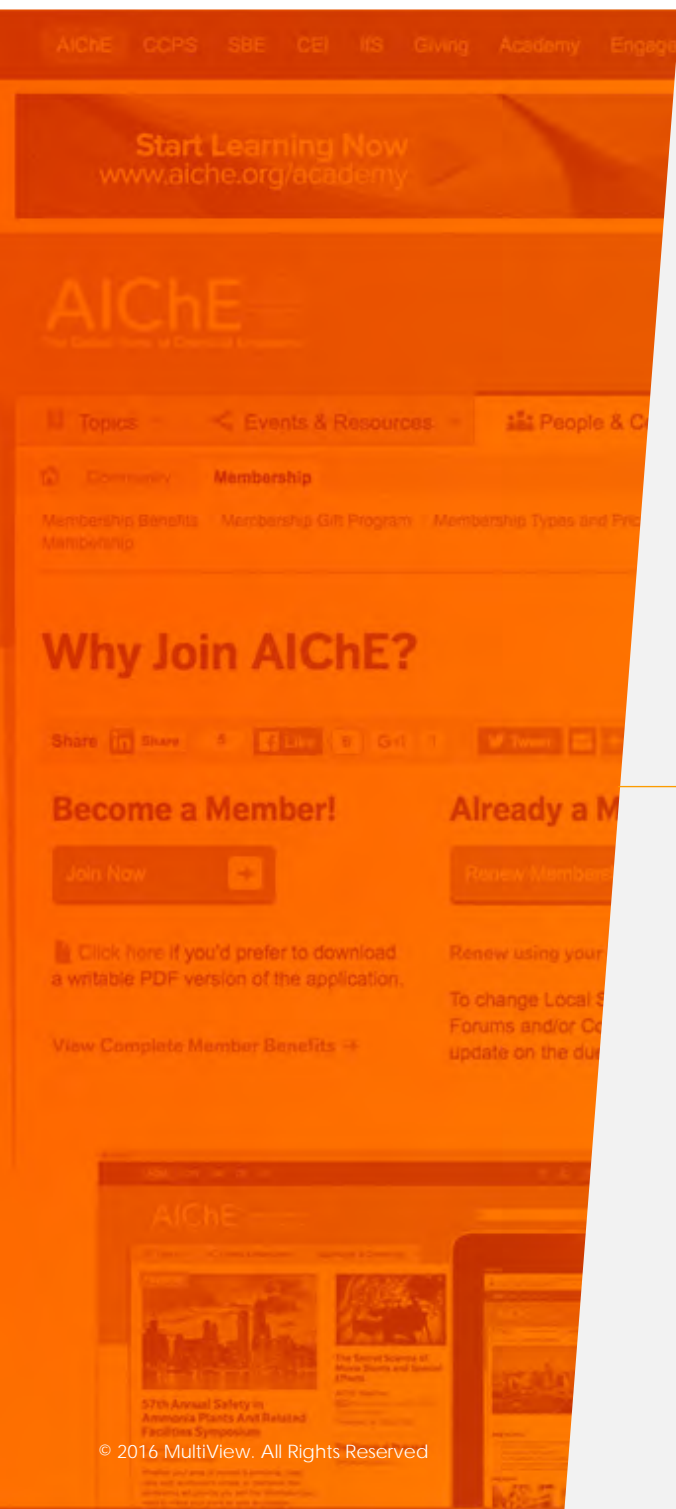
AIChE GCPS SBE CEI IfS Giving Academy Engage

Start Learning Now
www.aiche.org/academy

AIChE
The Global Home of Chemical Engineers

Topics Events & Resources People & C

Community Membership

Membership Benefits Membership Gift Program Membership Types and Pric Membership

Why Join AIChE?

Share Share 5 Like 8 G+1 1 Tweet

Become a Member!

Join Now

Click here if you'd prefer to download a writable PDF version of the application.

View Complete Member Benefits →

Already a M

Renew Members

Renew using your

To change Local S Forums and/or Co update on the du

AIChE

57th Annual Safety in Ammonia Plants And Related Facilities Symposium

The Secret Science of Movie Stunts and Special Effects

© 2016 MultiView. All Rights Reserved